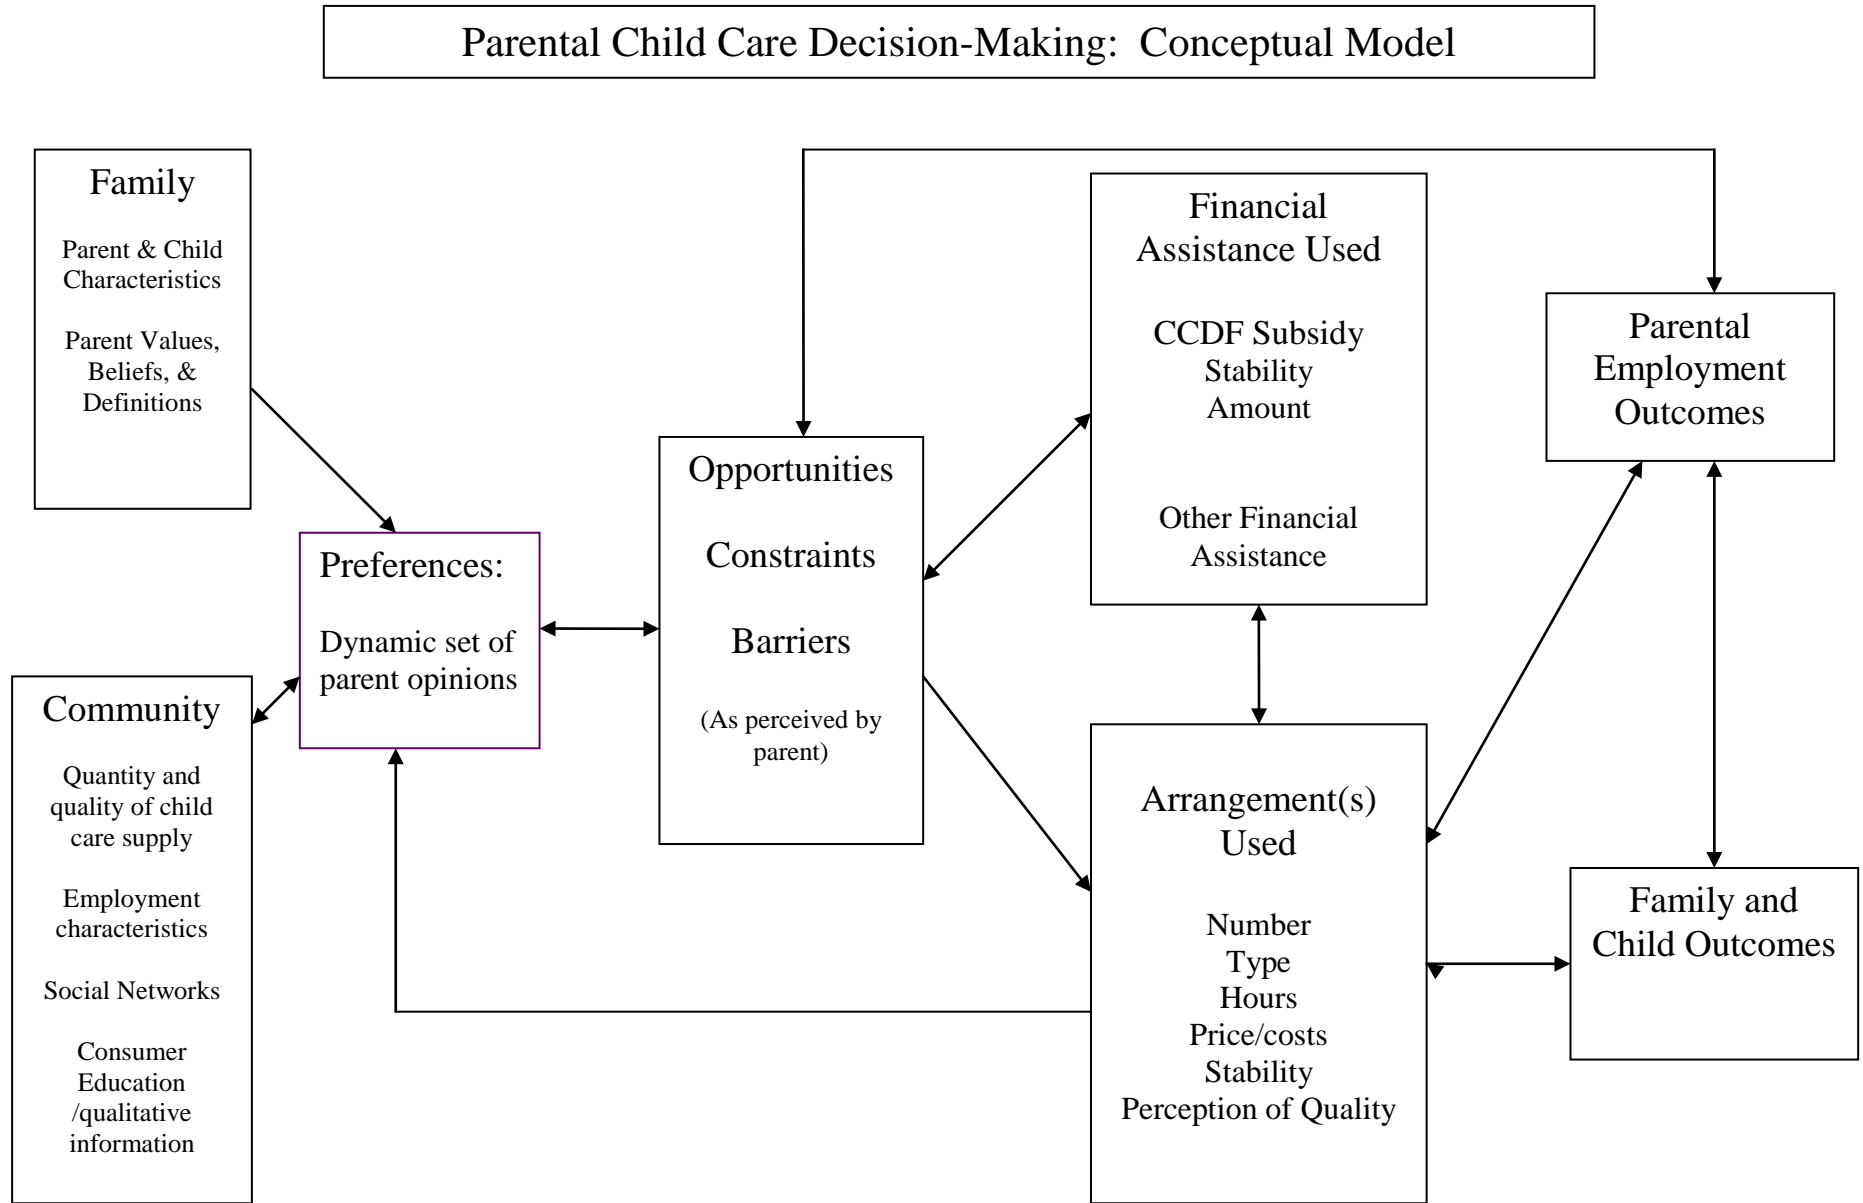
Parental Child Care Decision-Making: Conceptual Model

Family

Parent & Child Characteristics

Parent Values, Beliefs, & Definitions

Community

Quantity and quality of child care supply

Employment characteristics

Social Networks

Consumer Education /qualitative information

Preferences:

Dynamic set of parent opinions

Opportunities

Constraints

Barriers

(As perceived by parent)

Financial Assistance Used

CCDF Subsidy
Stability
Amount

Other Financial Assistance

Arrangement(s) Used

Number
Type
Hours
Price/costs
Stability
Perception of Quality

Parental Employment Outcomes

Family and Child Outcomes